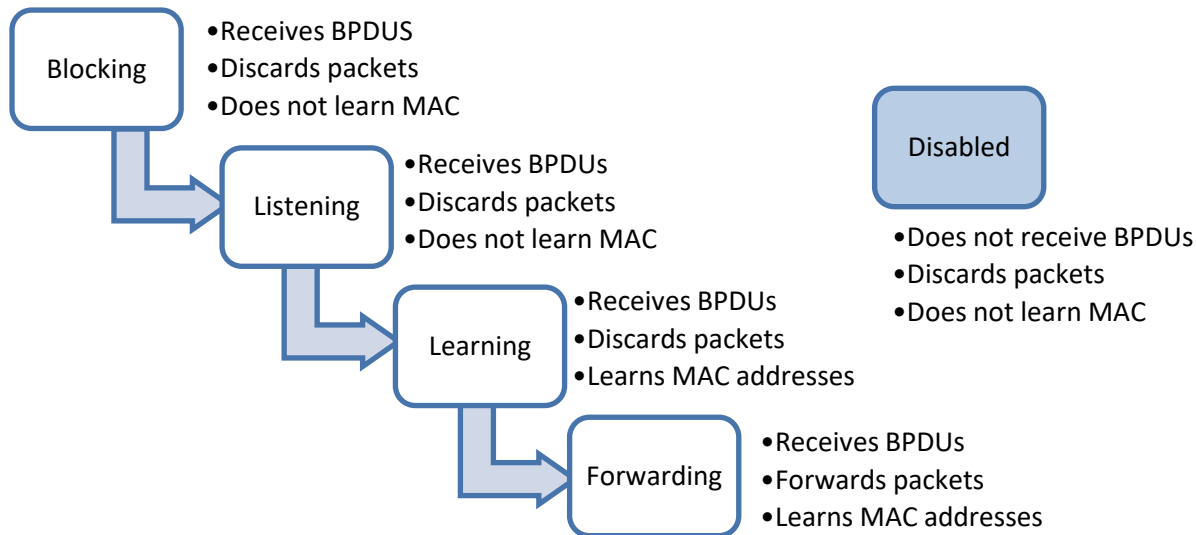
Blocking

•Receives BPDUS
•Discards packets
•Does not learn MAC

Listening

•Receives BPDUs
•Discards packets
•Does not learn MAC

Learning

•Receives BPDUs
•Discards packets
•Learns MAC addresses

Forwarding

•Receives BPDUs
•Forwards packets
•Learns MAC addresses

Disabled

•Does not receive BPDUs
•Discards packets
•Does not learn MAC